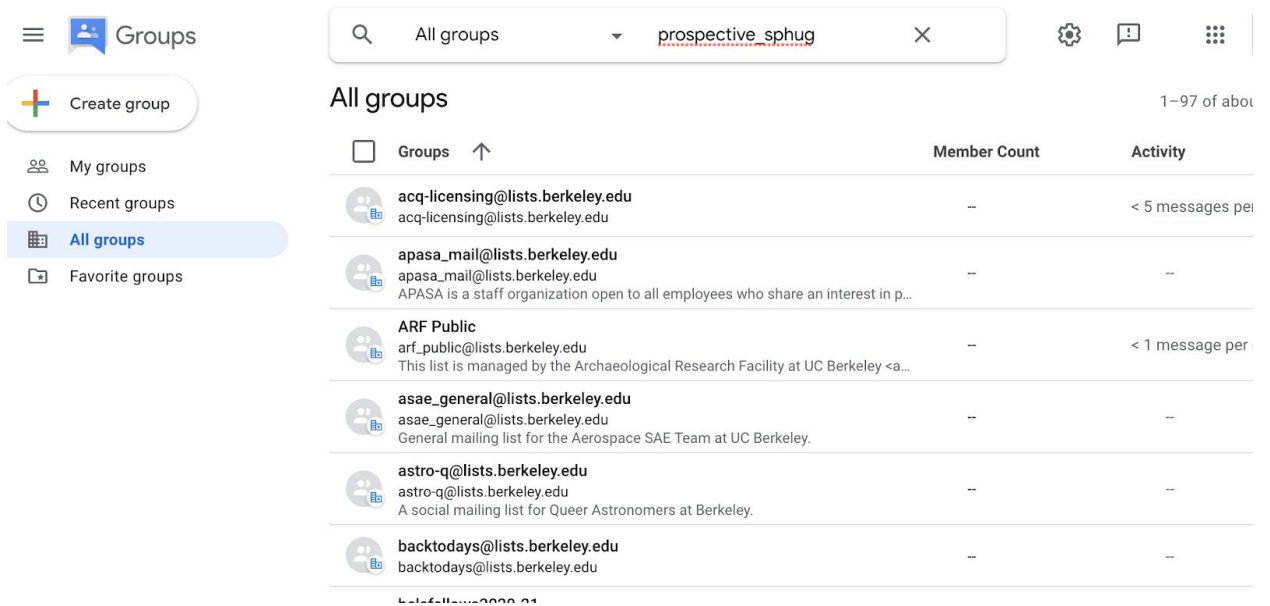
Groups

All groups

prospective_sphug

Create group

My groups

Recent groups

All groups

Favorite groups

All groups

1–97 of abou

| Groups | Member Count | Activity |
|---|---|---|
| acq-licensing@lists.berkeley.edu<br>acq-licensing@lists.berkeley.edu | -- | < 5 messages per |
| apasa_mail@lists.berkeley.edu<br>apasa_mail@lists.berkeley.edu<br>APASA is a staff organization open to all employees who share an interest in p… | -- | -- |
| ARF Public<br>arf_public@lists.berkeley.edu<br>This list is managed by the Archaeological Research Facility at UC Berkeley <a… | -- | < 1 message per |
| asae_general@lists.berkeley.edu<br>asae_general@lists.berkeley.edu<br>General mailing list for the Aerospace SAE Team at UC Berkeley. | -- | -- |
| astro-q@lists.berkeley.edu<br>astro-q@lists.berkeley.edu<br>A social mailing list for Queer Astronomers at Berkeley. | -- | -- |
| backtodays@lists.berkeley.edu<br>backtodays@lists.berkeley.edu | -- | -- |

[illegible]